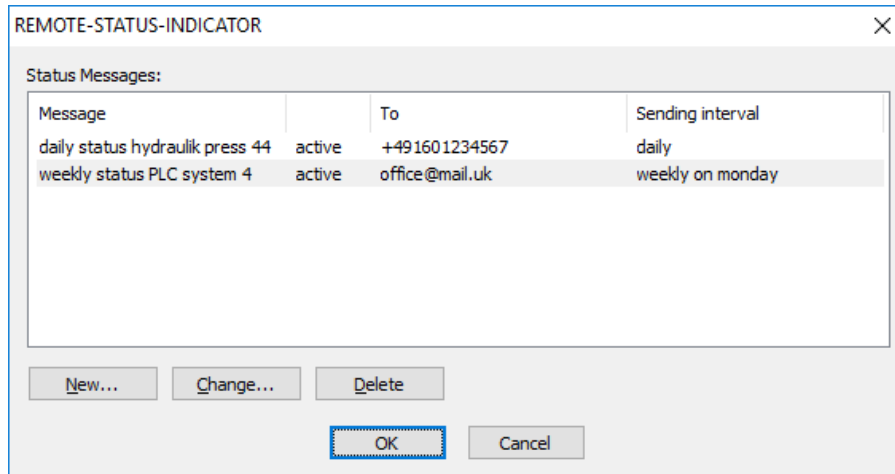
REMOTE-STATUS-INDICATOR

Status Messages:

| Message | | To | Sending interval |
|---|---|---|---|
| daily status hydraulik press 44 | active | +491601234567 | daily |
| weekly status PLC system 4 | active | office@mail.uk | weekly on monday |

New... Change... Delete

OK Cancel